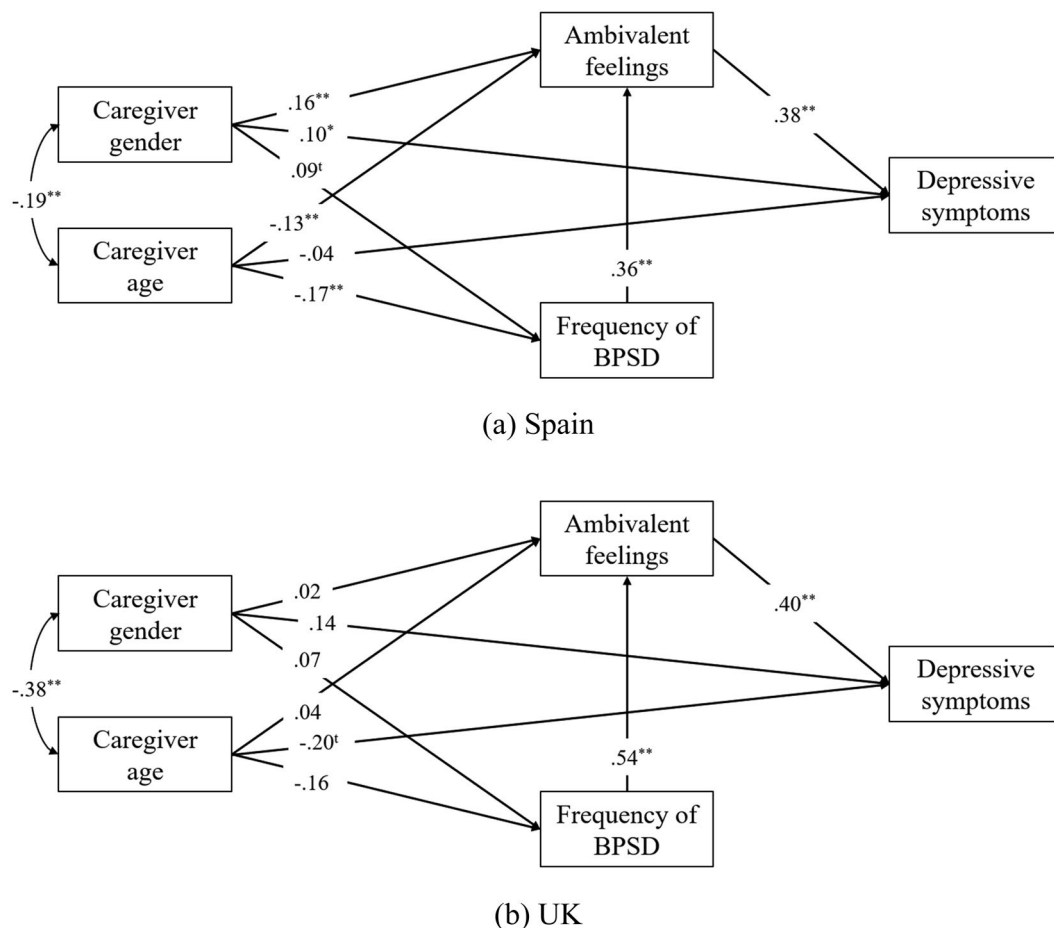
Ambivalent feelings

Caregiver gender

$.16^{**}$

$.10^{*}$

$.09^{t}$

$.38^{**}$

Depressive symptoms

$-.19^{**}$

$-.13^{**}$

Caregiver age

$-.04$

$.36^{**}$

$-.17^{**}$

Frequency of BPSD

(a) Spain

Ambivalent feelings

Caregiver gender

$.02$

$.14$

$.07$

$.40^{**}$

Depressive symptoms

$-.38^{**}$

$.04$

Caregiver age

$-.20^{t}$

$.54^{**}$

$-.16$

Frequency of BPSD

(b) UK